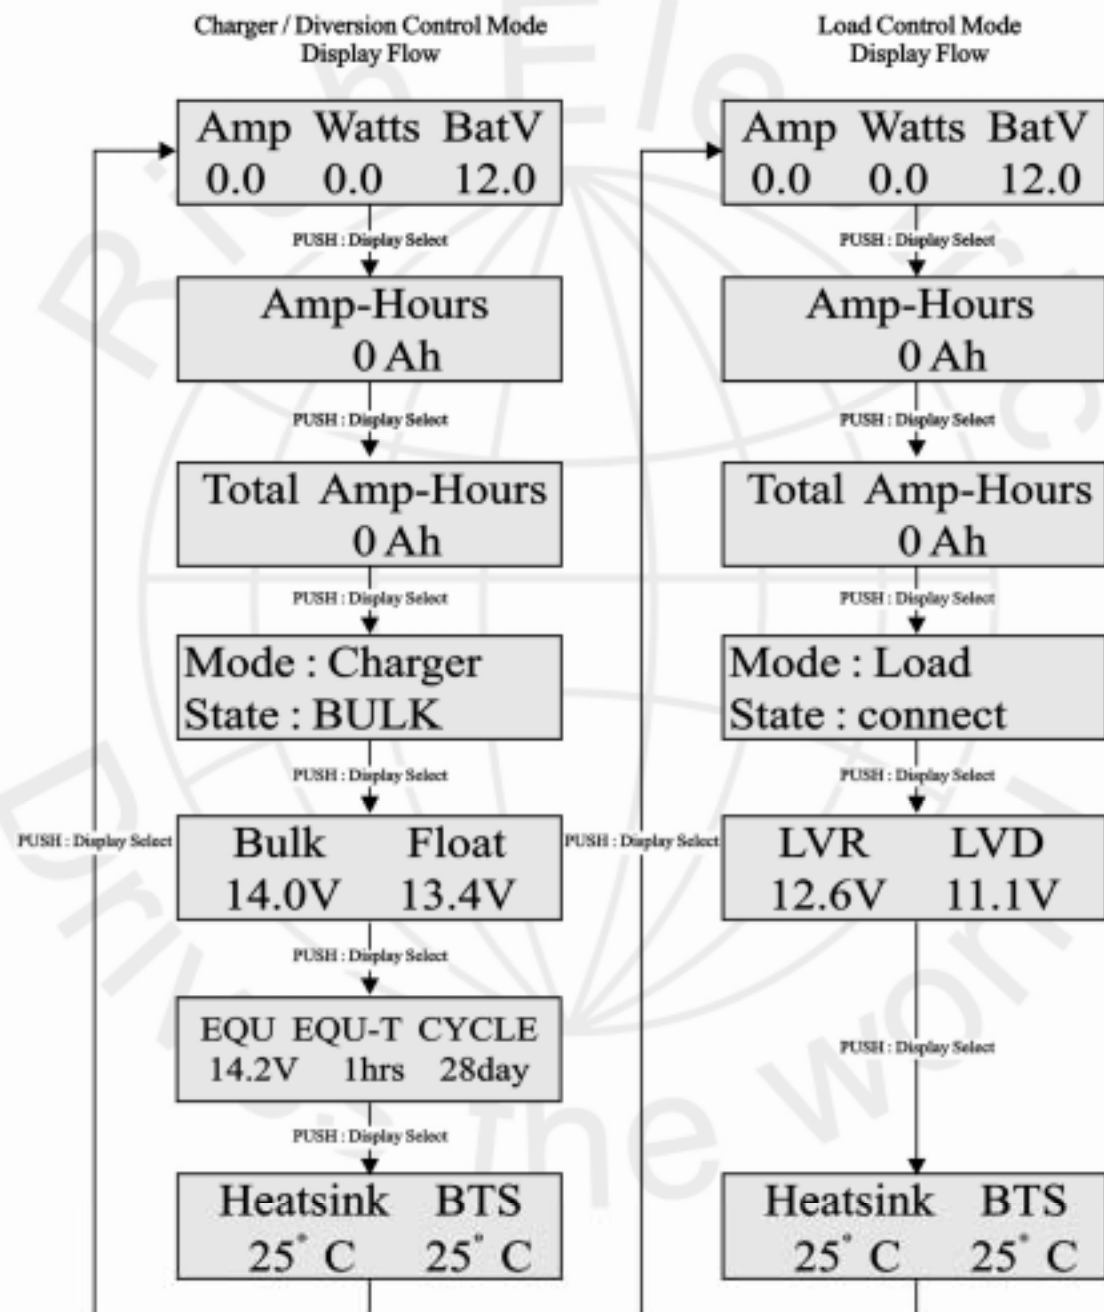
Charger / Diversion Control Mode
Display Flow

Amp Watts BatV
0.0 0.0 12.0

PUSH : Display Select

Amp-Hours
0 Ah

PUSH : Display Select

Total Amp-Hours
0 Ah

PUSH : Display Select

Mode : Charger
State : BULK

PUSH : Display Select

PUSH : Display Select

Bulk Float
14.0V 13.4V

PUSH : Display Select

EQU EQU-T CYCLE
14.2V 1hrs 28day

PUSH : Display Select

Heatsink BTS
25° C 25° C

Load Control Mode
Display Flow

Amp Watts BatV
0.0 0.0 12.0

PUSH : Display Select

Amp-Hours
0 Ah

PUSH : Display Select

Total Amp-Hours
0 Ah

PUSH : Display Select

Mode : Load
State : connect

PUSH : Display Select

PUSH : Display Select

LVR LVD
12.6V 11.1V

PUSH : Display Select

Heatsink BTS
25° C 25° C